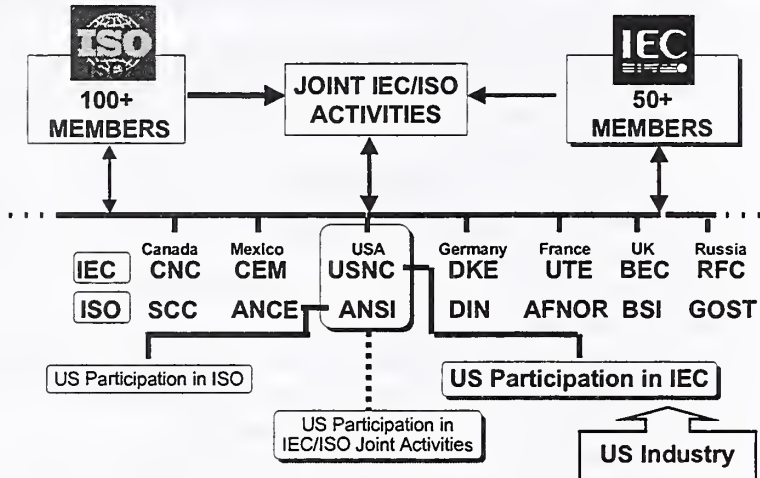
ISO
100+ MEMBERS

JOINT IEC/ISO ACTIVITIES

IEC
50+ MEMBERS

| | Canada | Mexico | USA | Germany | France | UK | Russia |
|---|---|---|---|---|---|---|---|
| IEC | CNC | CEM | USNC | DKE | UTE | BEC | RFC |
| ISO | SCC | ANCE | ANSI | DIN | AFNOR | BSI | GOST |

US Participation in ISO

US Participation in IEC

US Participation in IEC/ISO Joint Activities

US Industry